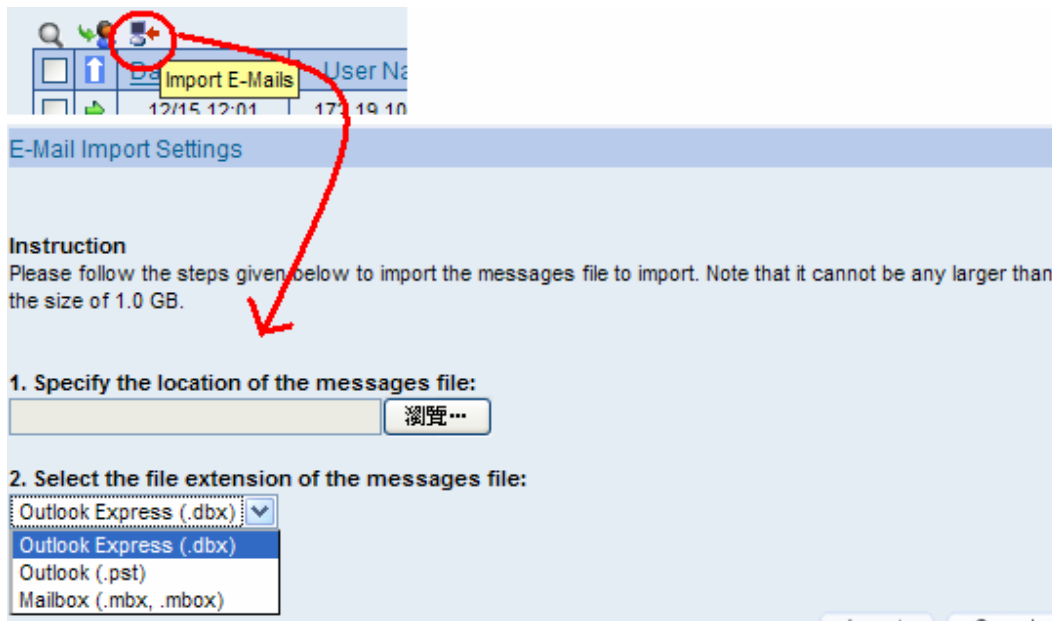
Da Import E-Mails User Na

12/15 12:01 172.19.10

E-Mail Import Settings

Instruction
Please follow the steps given below to import the messages file to import. Note that it cannot be any larger than the size of 1.0 GB.

1. Specify the location of the messages file:
瀏覽...

2. Select the file extension of the messages file:
Outlook Express (.dbx)
Outlook Express (.dbx)
Outlook (.pst)
Mailbox (.mbx, .mbox)